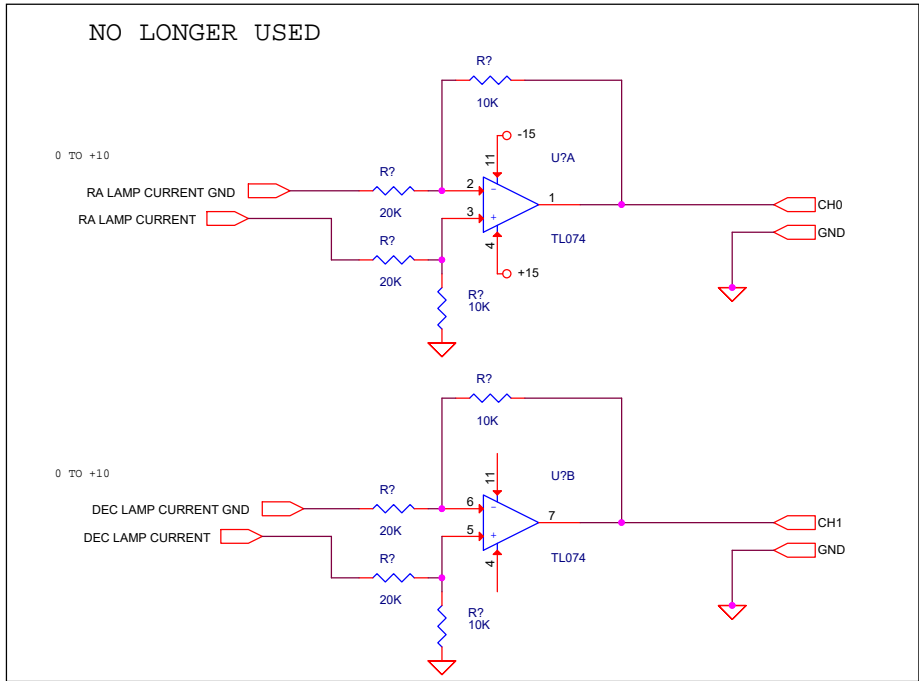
NO LONGER USED

R?
10K
-15
0 TO +10
11
U?A
RA LAMP CURRENT GND
R?
2
$-$
1
20K
3
$+$
CH0
RA LAMP CURRENT
4
GND
R?
TL074
20K
+15
R?
10K

R?
10K
0 TO +10
11
U?B
DEC LAMP CURRENT GND
R?
6
$-$
7
20K
5
CH1
DEC LAMP CURRENT
$+$
GND
R?
4
TL074
20K
R?
10K